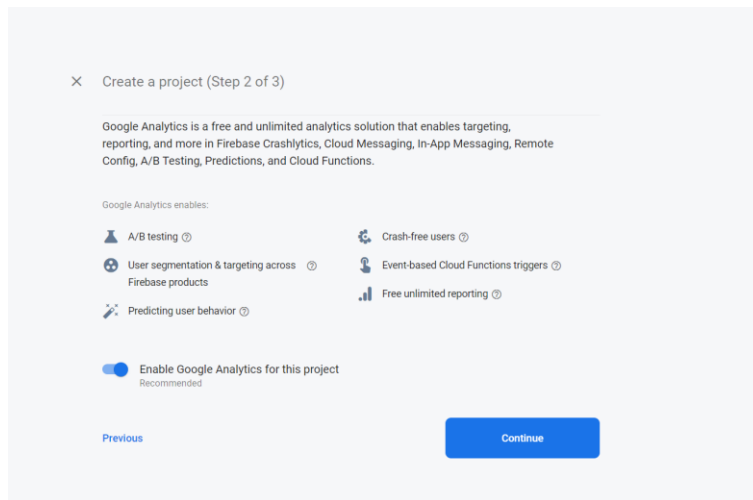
×   Create a project (Step 2 of 3)

Google Analytics is a free and unlimited analytics solution that enables targeting, reporting, and more in Firebase Crashlytics, Cloud Messaging, In-App Messaging, Remote Config, A/B Testing, Predictions, and Cloud Functions.

Google Analytics enables:

A/B testing ?

User segmentation & targeting across Firebase products ?

Predicting user behavior ?

Crash-free users ?

Event-based Cloud Functions triggers ?

Free unlimited reporting ?

Enable Google Analytics for this project
Recommended

Previous

Continue